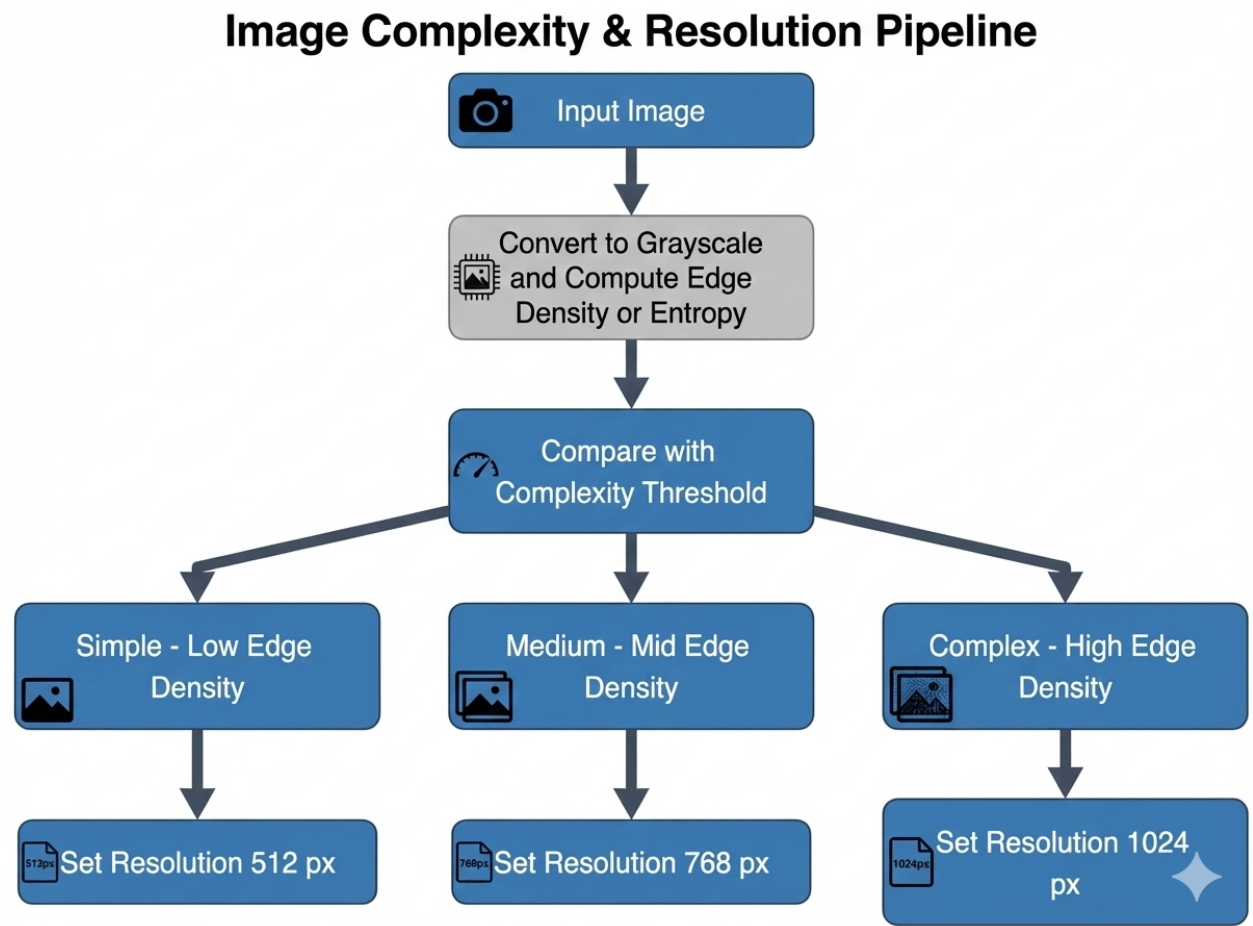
Image Complexity & Resolution Pipeline

Input Image

Convert to Grayscale and Compute Edge Density or Entropy

Compare with Complexity Threshold

Simple - Low Edge Density

Medium - Mid Edge Density

Complex - High Edge Density

512px Set Resolution 512 px

768px Set Resolution 768 px

1024px Set Resolution 1024 px